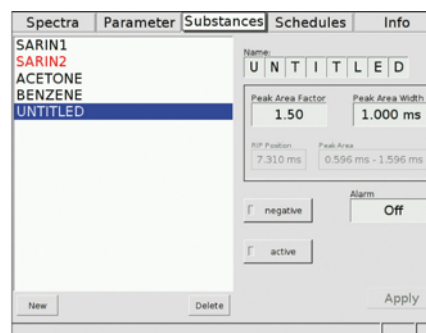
Spectra | Parameter | Substances | Schedules | Info

SARIN1
SARIN2
ACETONE
BENZENE
UNTITLED

Name:
U N T I T L E D

Peak Area Factor
1.50

Peak Area Width
1.000 ms

RIP Position
7.310 ms

Peak Area
0.596 ms - 1.596 ms

negative

Alarm
Off

active

New

Delete

Apply